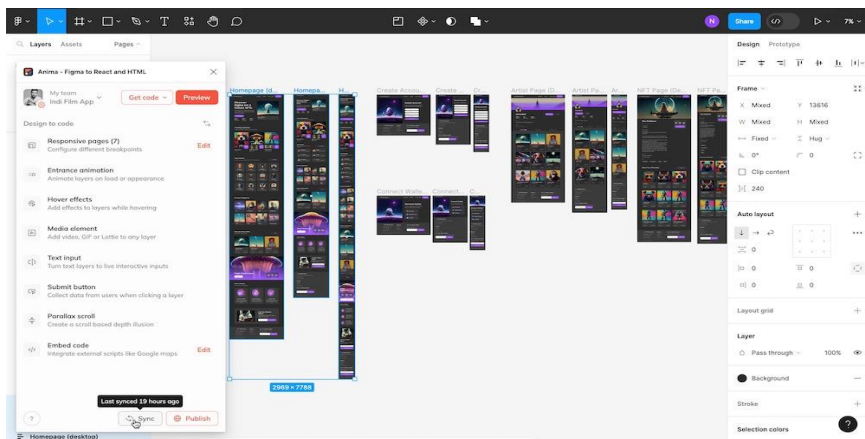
Layers Assets Pages

Anima - Figma to React and HTML

My team
Indi Film App

Get code Preview

Design to code

Responsive pages (7)
Configure different breakpoints
Edit

Entrance animation
Animate layers on load or appearance

Hover effects
Add effects to layers while hovering

Media element
Add video, GIF or Lottie to any layer

Text input
Turn text layers to live interactive inputs

Submit button
Collect data from users when clicking a layer

Parallax scroll
Create a scroll based depth illusion

Embed code
Integrate external scripts like Google maps
Edit

Last synced 19 hours ago

Sync Publish

Homepage (desktop)

Homepage (d... Homepa... H... Create Accou... Create ... Cr... Artist Page (D... Artist Pa... Ar... NFT Page (De... NFT Pa...

Connect Walle... Connect ... C...

2969 × 7788

N Share 7%

Design Prototype

Frame
X Mixed Y 13616
W Mixed H Mixed
Fixed Hug
0° 0
Clip content
240

Auto layout
0
0 0
0 0

Layout grid

Layer
Pass through 100%

Background

Stroke

Selection colors